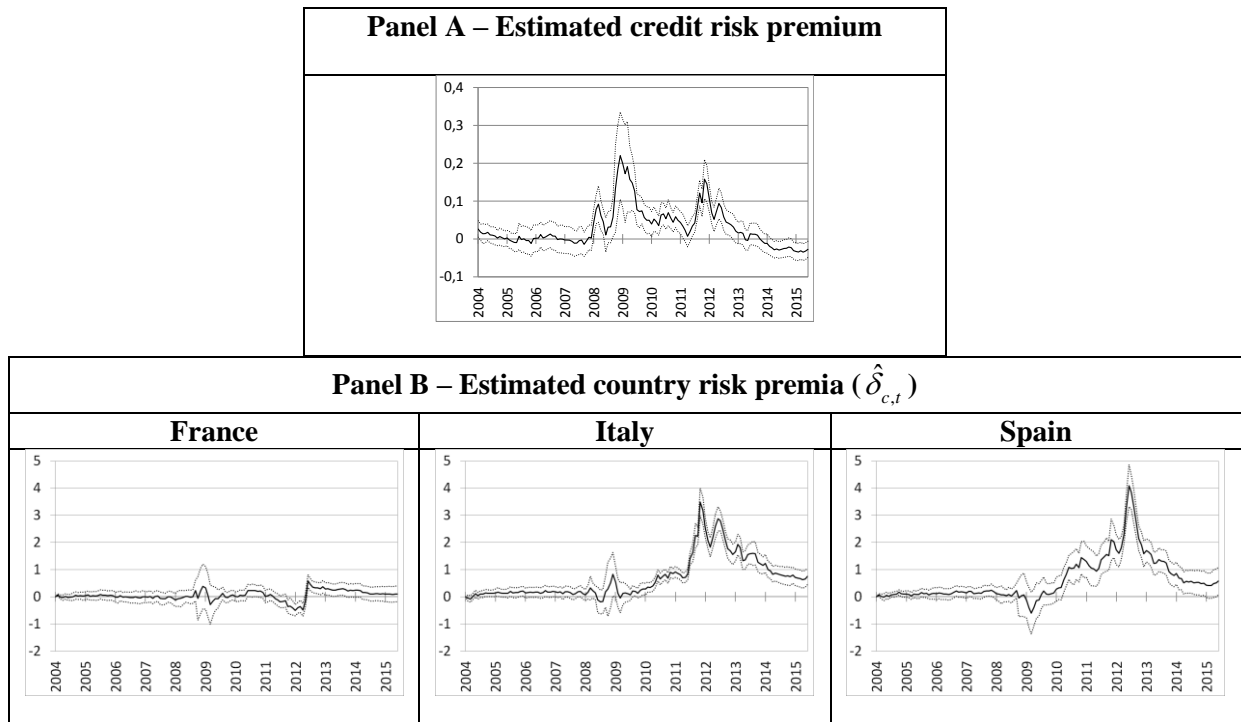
Panel A – Estimated credit risk premium

0,4
0,3
0,2
0,1
0
-0,1
2004 2005 2006 2007 2008 2009 2010 2011 2012 2013 2014 2015

Panel B – Estimated country risk premia ( $\hat{\delta}_{c,t}$ )

| France | Italy | Spain |
|---|---|---|
| 5 4 3 2 1 0 -1 -2 2004 2005 2006 2007 2008 2009 2010 2011 2012 2013 2014 2015 | 5 4 3 2 1 0 -1 -2 2004 2005 2006 2007 2008 2009 2010 2011 2012 2013 2014 2015 | 5 4 3 2 1 0 -1 -2 2004 2005 2006 2007 2008 2009 2010 2011 2012 2013 2014 2015 |